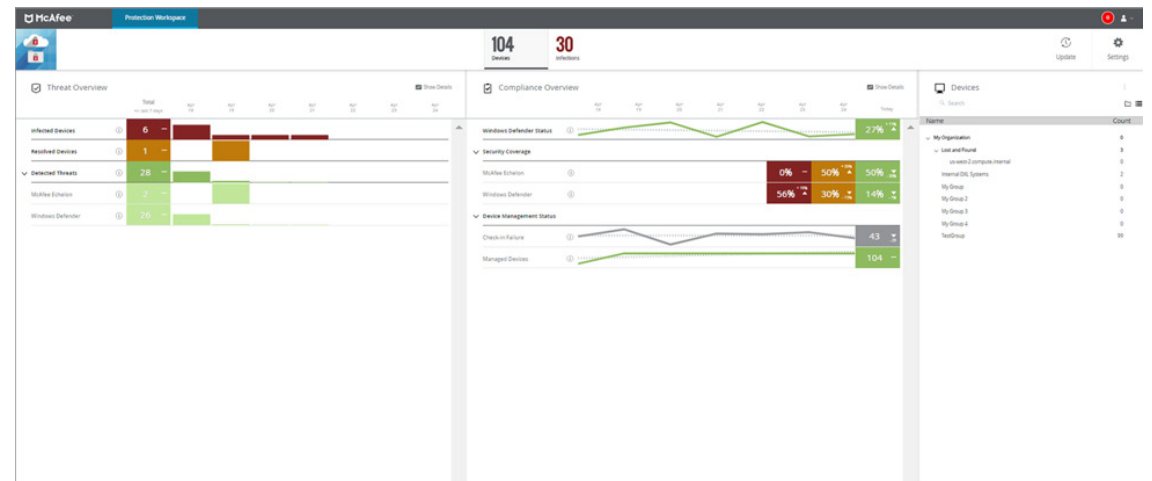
McAfee

Protection Workspace

104
Devices

30
Infections

Update

Settings

Threat Overview

Show Details

Total

| | Total |
|---|---|
| Infected Devices | 6 |
| Resolved Devices | 1 |
| Detected Threats | 28 |
| McAfee Echelon | 2 |
| Windows Defender | 26 |

Compliance Overview

Show Details

Today

Windows Defender Status 27%

Security Coverage

| | | | |
|---|---|---|---|
| McAfee Echelon | 0% | 50% | 50% |
| Windows Defender | 56% | 30% | 14% |

Device Management Status

Check-in Failure 43

Managed Devices 104

Devices

Search

| Name | Count |
|---|---|
| My Organization | 6 |
| Lost and Found | 3 |
| us-west-2.compute.internal | 0 |
| Internal DXL Systems | 2 |
| My Group | 0 |
| My Group 2 | 0 |
| My Group 3 | 0 |
| My Group 4 | 0 |
| TestGroup | 35 |